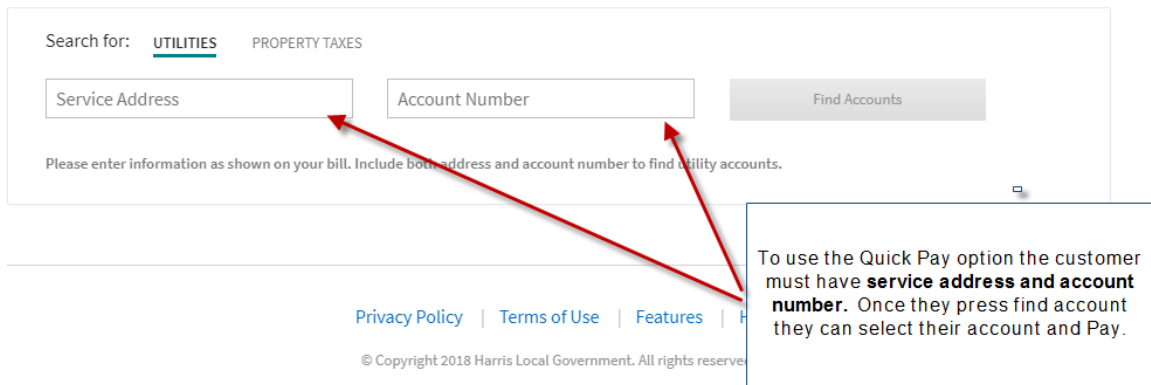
Search for: UTILITIES PROPERTY TAXES

Service Address

Account Number

Find Accounts

Please enter information as shown on your bill. Include both address and account number to find utility accounts.

To use the Quick Pay option the customer must have **service address and account number.** Once they press find account they can select their account and Pay.

Privacy Policy | Terms of Use | Features | H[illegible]

© Copyright 2018 Harris Local Government. All rights reserve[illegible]